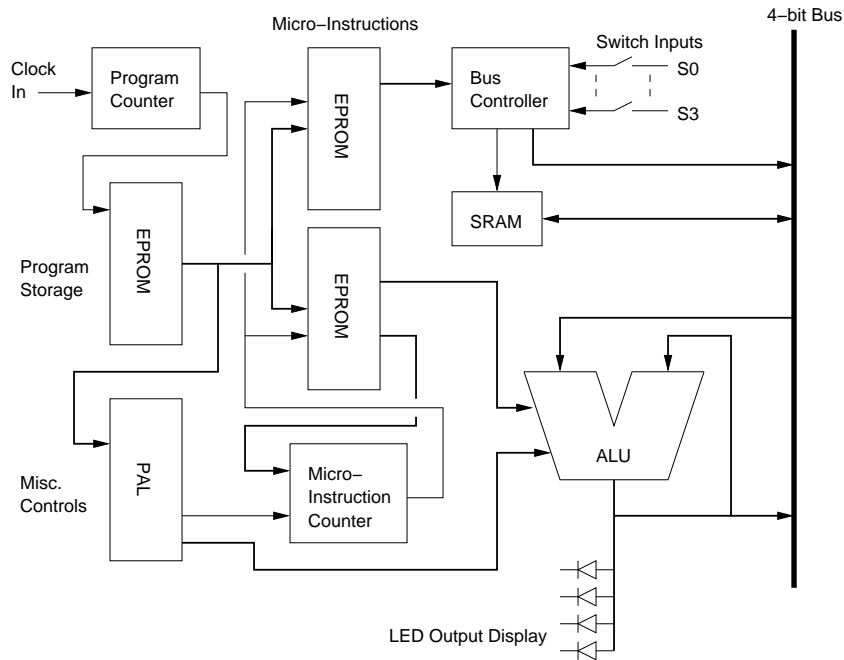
Micro−Instructions

4−bit Bus

Clock In

Program Counter

EPROM

Bus Controller

Switch Inputs

S0

S3

EPROM

SRAM

Program Storage

EPROM

ALU

PAL

Misc. Controls

Micro− Instruction Counter

LED Output Display